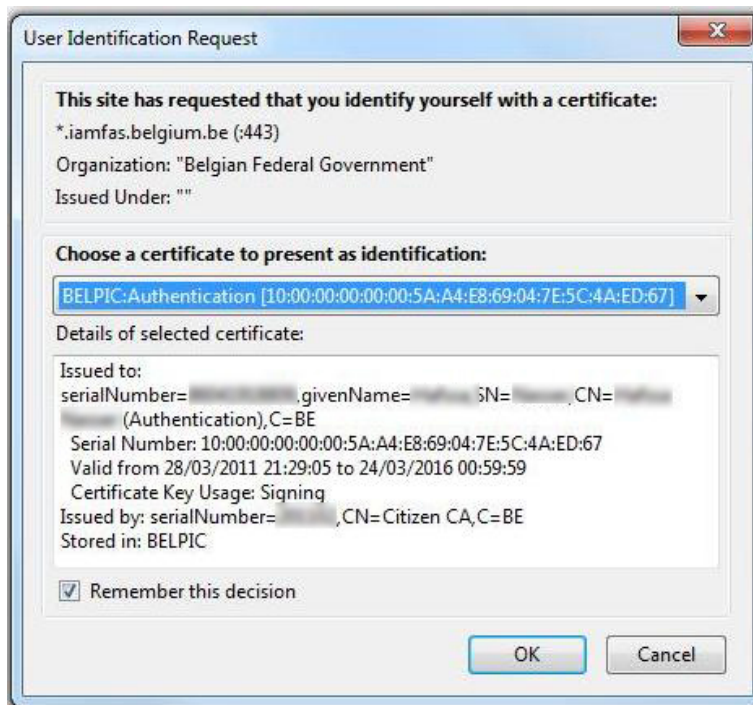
User Identification Request

This site has requested that you identify yourself with a certificate:
*.iamfas.belgium.be (:443)
Organization: "Belgian Federal Government"
Issued Under: ""

Choose a certificate to present as identification:
BELPIC:Authentication [10:00:00:00:00:00:5A:A4:E8:69:04:7E:5C:4A:ED:67]
Details of selected certificate:
Issued to:
serialNumber=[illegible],givenName=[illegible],SN=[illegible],CN=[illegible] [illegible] (Authentication),C=BE
Serial Number: 10:00:00:00:00:00:5A:A4:E8:69:04:7E:5C:4A:ED:67
Valid from 28/03/2011 21:29:05 to 24/03/2016 00:59:59
Certificate Key Usage: Signing
Issued by: serialNumber=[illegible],CN=Citizen CA,C=BE
Stored in: BELPIC

Remember this decision

OK
Cancel